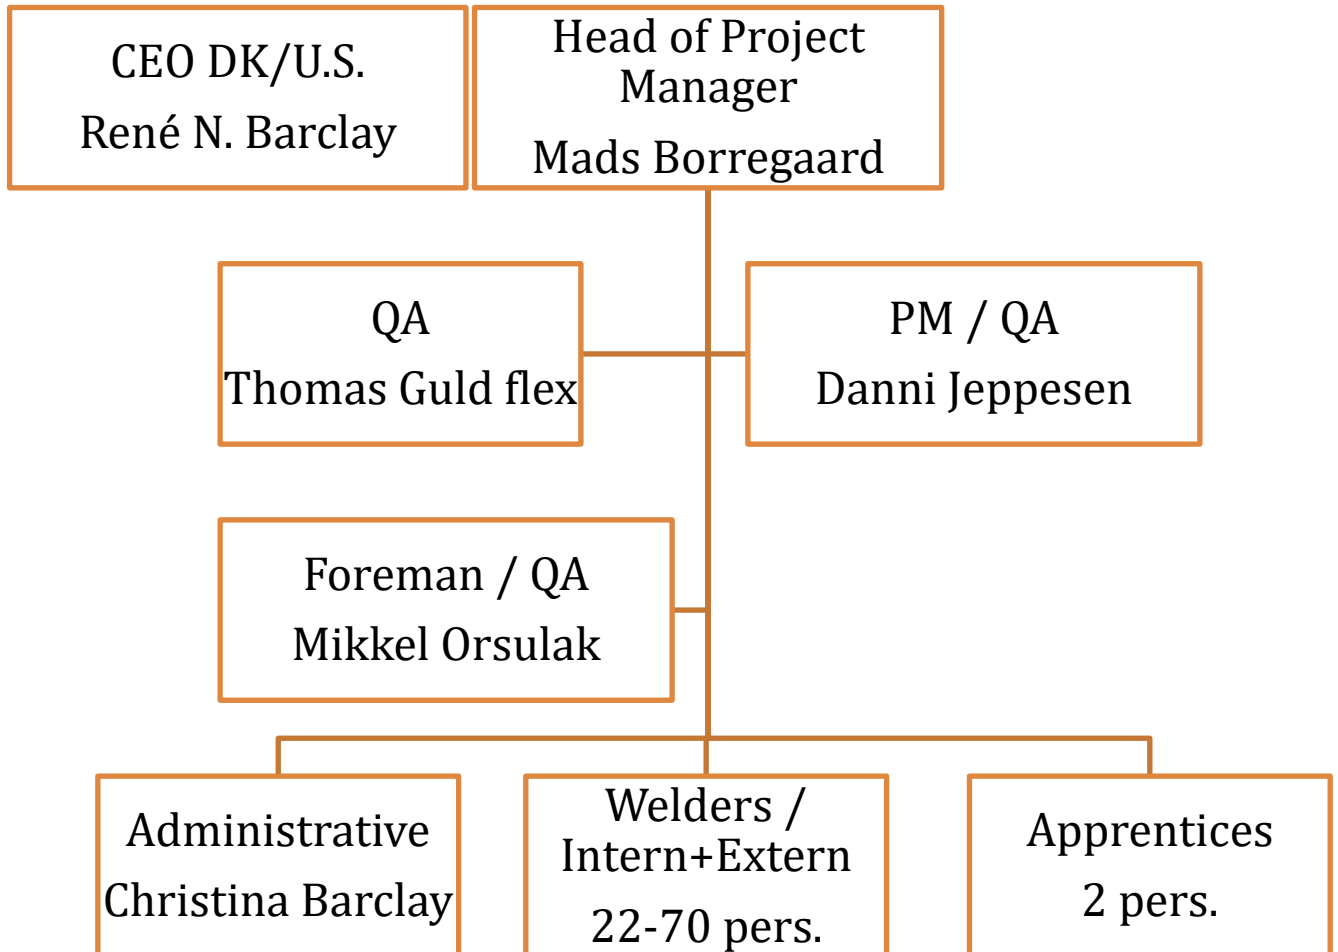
CEO DK/U.S.
René N. Barclay

Head of Project Manager
Mads Borregaard

QA
Thomas Guld flex

PM / QA
Danni Jeppesen

Foreman / QA
Mikkel Orsulak

Administrative
Christina Barclay

Welders / Intern+Extern
22-70 pers.

Apprentices
2 pers.